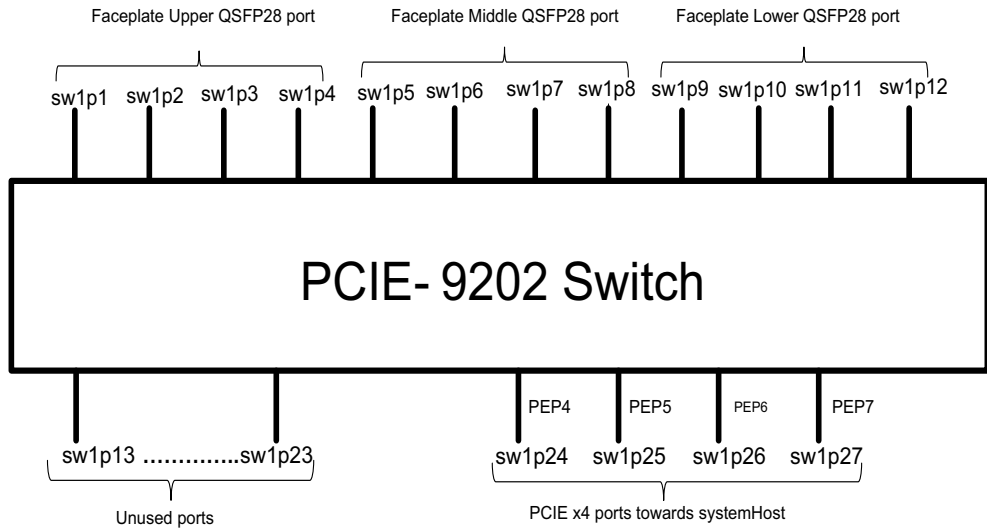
Faceplate Upper QSFP28 port

Faceplate Middle QSFP28 port

Faceplate Lower QSFP28 port

sw1p1 sw1p2 sw1p3 sw1p4 sw1p5 sw1p6 sw1p7 sw1p8 sw1p9 sw1p10 sw1p11 sw1p12

PCIE- 9202 Switch

PEP4 PEP5 PEP6 PEP7

sw1p13 ………….sw1p23

sw1p24 sw1p25 sw1p26 sw1p27

Unused ports

PCIE x4 ports towards systemHost